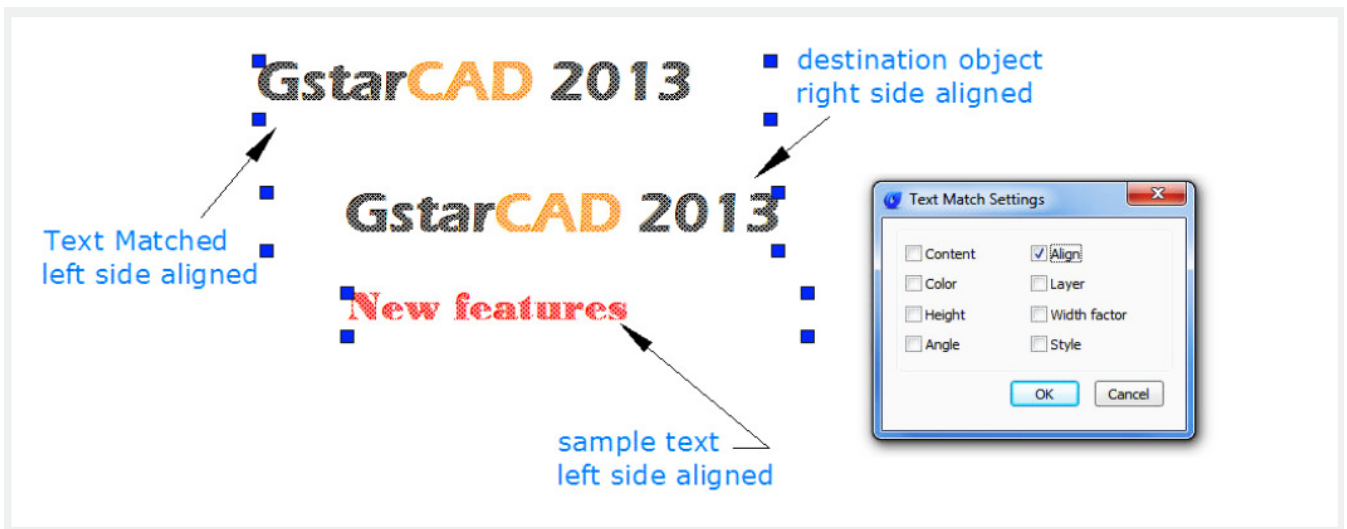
GstarCAD 2013

destination object
right side aligned

GstarCAD 2013

Text Matched
left side aligned

New features

sample text
left side aligned

Text Match Settings

Content
Align
Color
Layer
Height
Width factor
Angle
Style

OK
Cancel